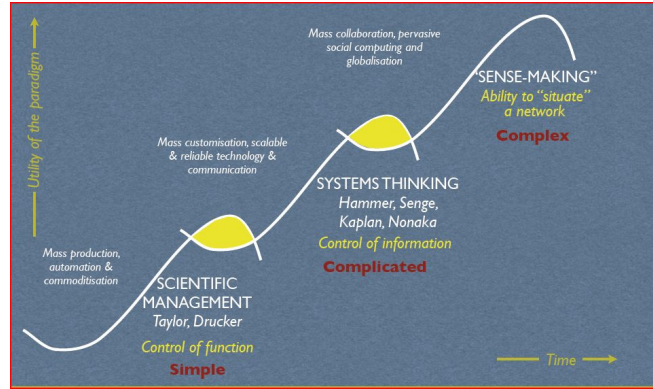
Utility of the paradigm

Mass production, automation & commoditisation

SCIENTIFIC MANAGEMENT
Taylor, Drucker
Control of function
Simple

Mass customisation, scalable & reliable technology & communication

SYSTEMS THINKING
Hammer, Senge, Kaplan, Nonaka
Control of information
Complicated

Mass collaboration, pervasive social computing and globalisation

"SENSE-MAKING"
Ability to "situate" a network
Complex

Time